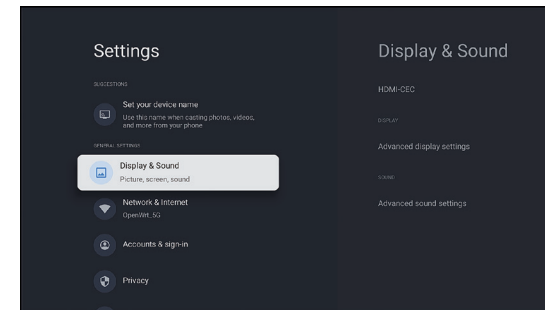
Settings

SUGGESTIONS

Set your device name
Use this name when casting photos, videos, and more from your phone

GENERAL SETTINGS

Display & Sound
Picture, screen, sound

Network & Internet
OpenWrt_5G

Accounts & sign-in

Privacy

Display & Sound

HDMI-CEC

DISPLAY

Advanced display settings

SOUND

Advanced sound settings